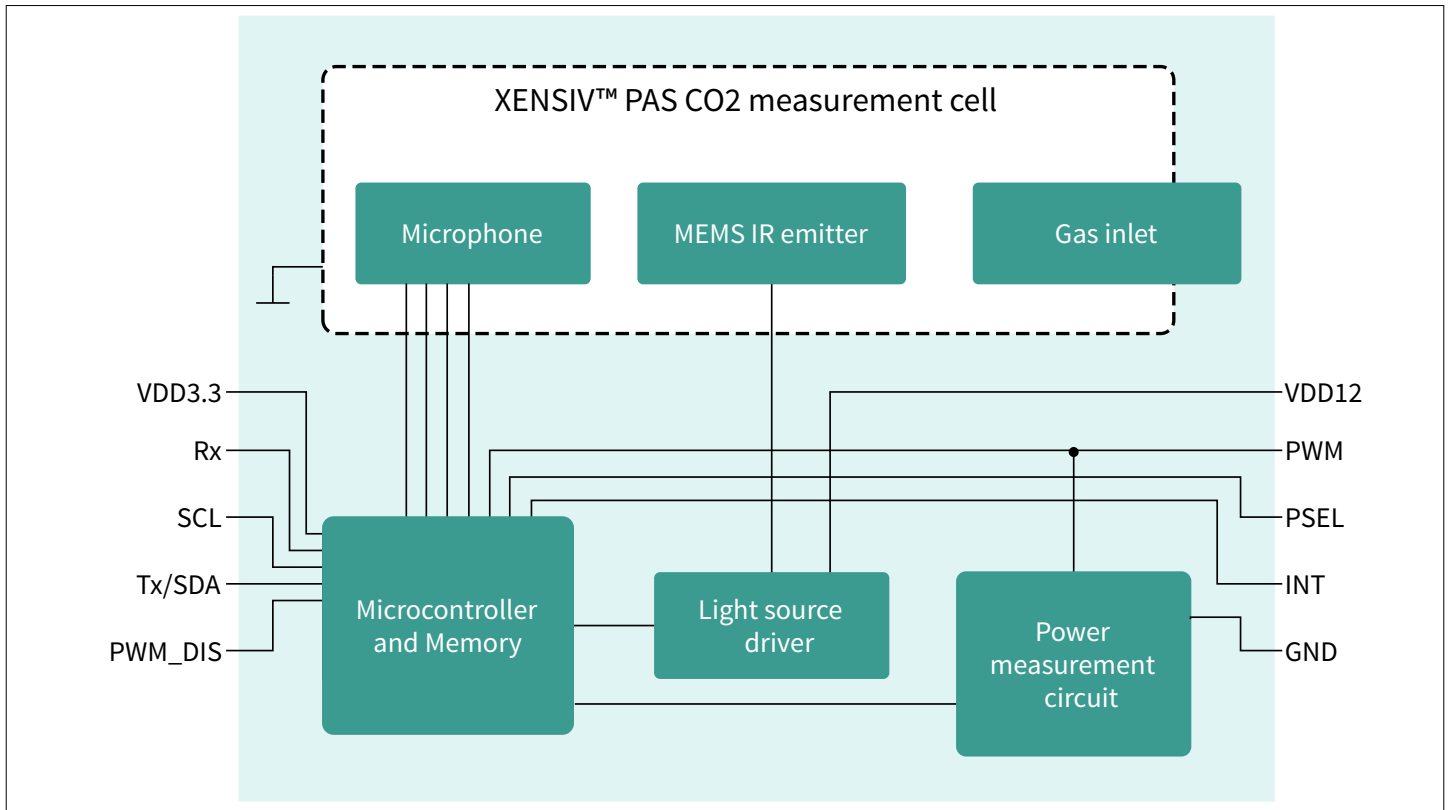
XENSIV™ PAS CO2 measurement cell

Microphone

MEMS IR emitter

Gas inlet

VDD3.3

Rx

SCL

Tx/SDA

PWM_DIS

Microcontroller and Memory

Light source driver

Power measurement circuit

VDD12

PWM

PSEL

INT

GND